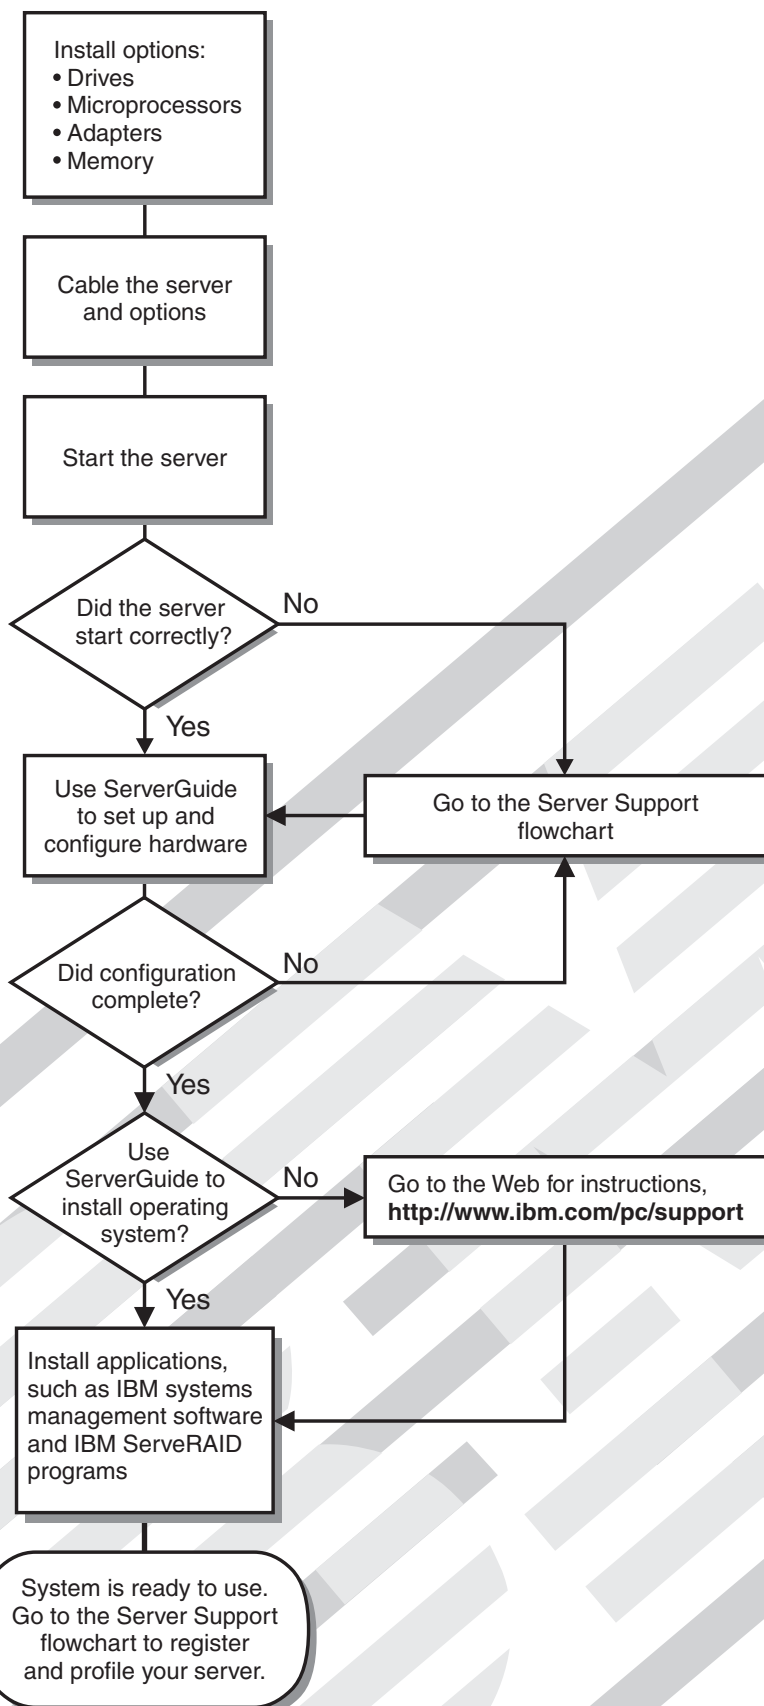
Install options:
• Drives
• Microprocessors
• Adapters
• Memory

Cable the server and options

Start the server

Did the server start correctly?

No

Yes

Use ServerGuide to set up and configure hardware

Go to the Server Support flowchart

Did configuration complete?

No

Yes

Use ServerGuide to install operating system?

No

Go to the Web for instructions, **http://www.ibm.com/pc/support**

Yes

Install applications, such as IBM systems management software and IBM ServeRAID programs

System is ready to use. Go to the Server Support flowchart to register and profile your server.